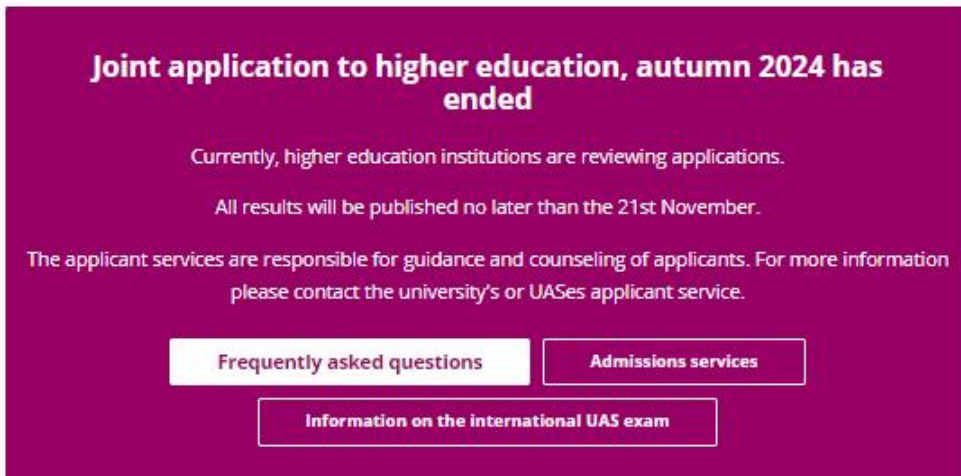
Joint application to higher education, autumn 2024 has ended

Currently, higher education institutions are reviewing applications.

All results will be published no later than the 21st November.

The applicant services are responsible for guidance and counseling of applicants. For more information please contact the university's or UASes applicant service.

Frequently asked questions

Admissions services

Information on the international UAS exam